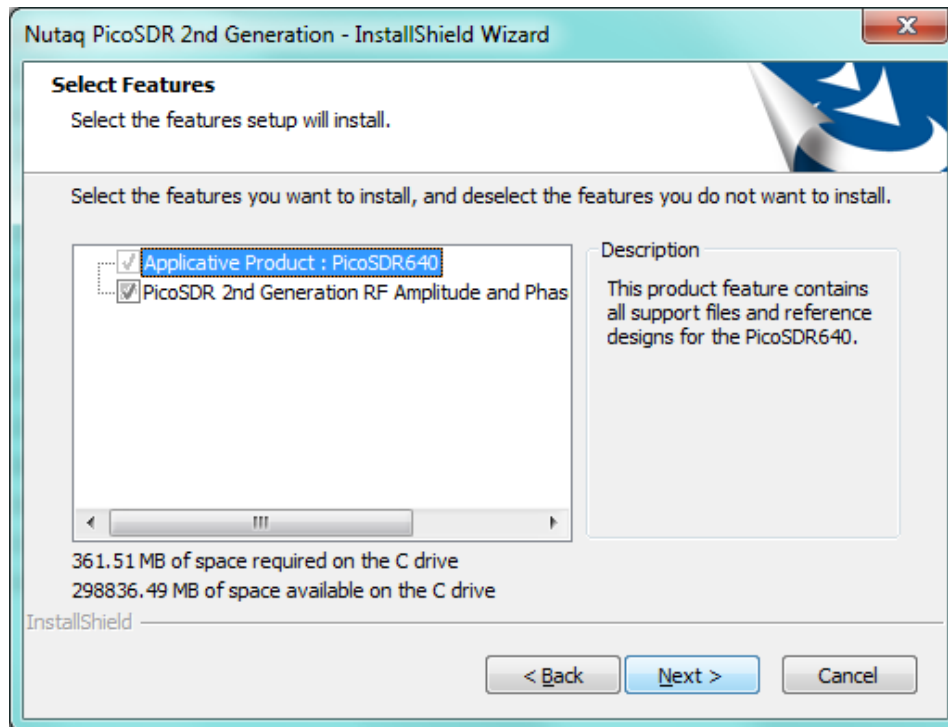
Nutaq PicoSDR 2nd Generation - InstallShield Wizard

Select Features

Select the features setup will install.

Select the features you want to install, and deselect the features you do not want to install.

Applicative Product : PicoSDR640

PicoSDR 2nd Generation RF Amplitude and Phas

Description

This product feature contains all support files and reference designs for the PicoSDR640.

361.51 MB of space required on the C drive

298836.49 MB of space available on the C drive

InstallShield

< Back

Next >

Cancel